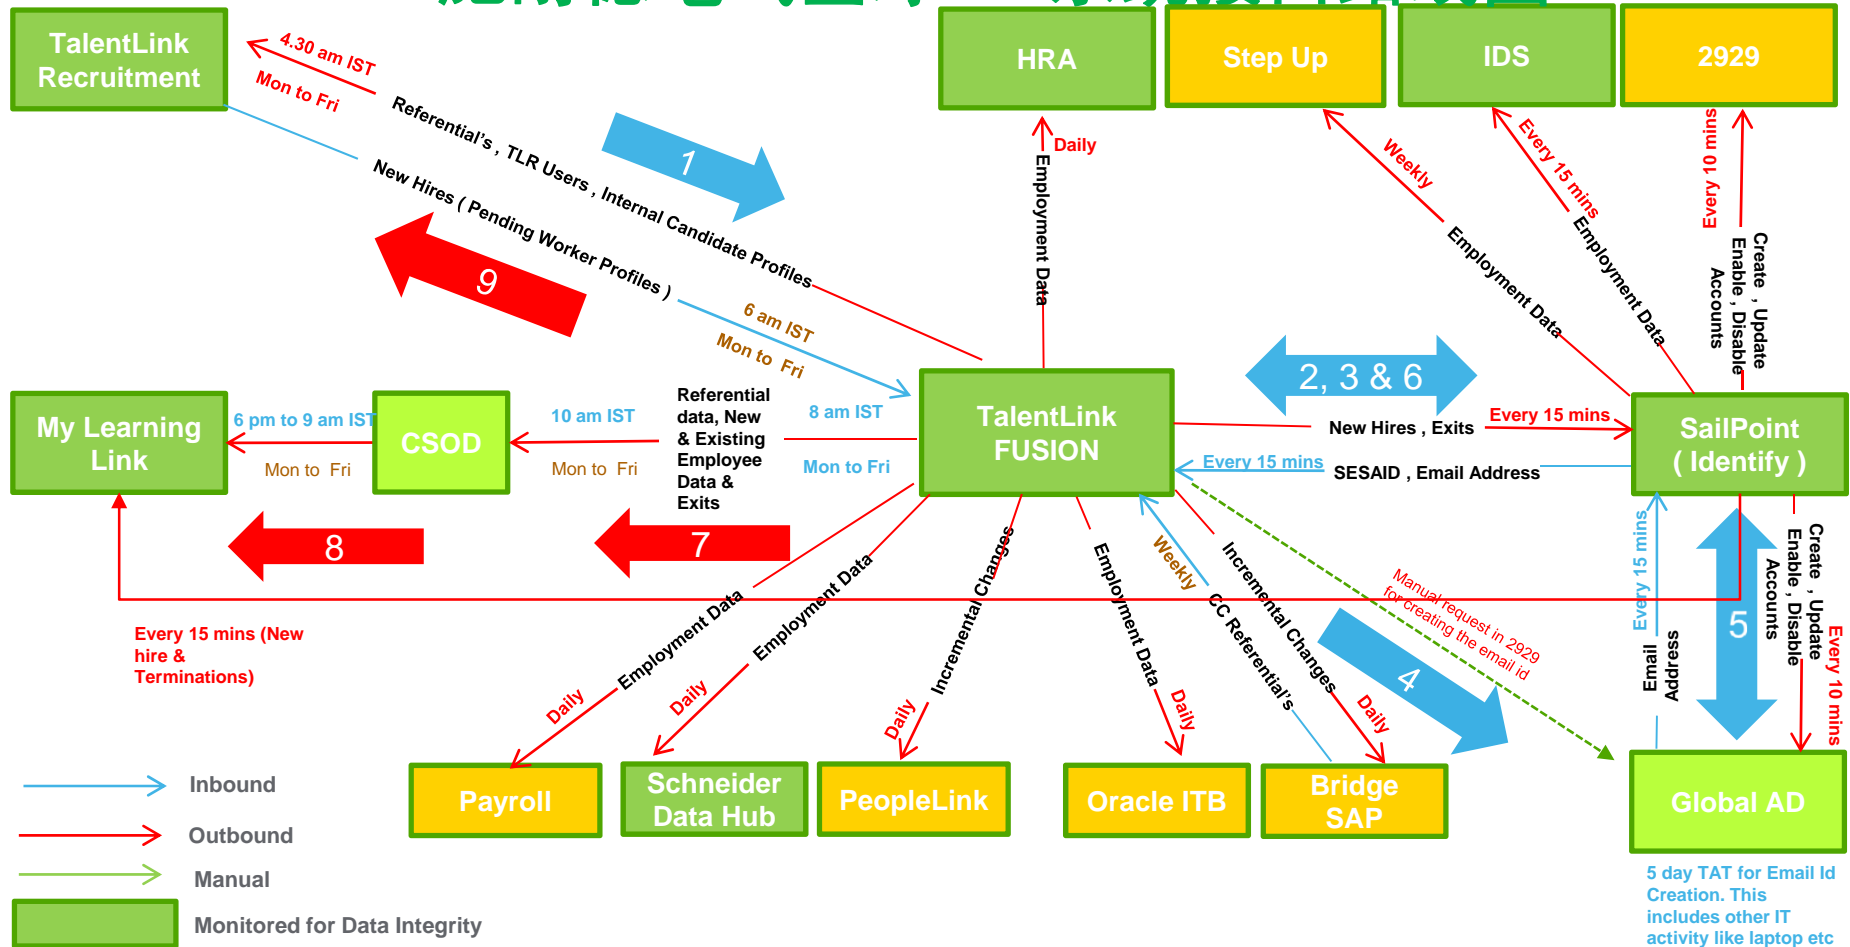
TalentLink Recruitment

4.30 am IST
Mon to Fri

Referential's , TLR Users , Internal Candidate Profiles

1

New Hires ( Pending Worker Profiles )

9

6 am IST
Mon to Fri

HRA

Daily

Employment Data

Step Up

IDS

2929

Weekly

Employment Data

Every 15 mins

Employment Data

Every 10 mins

Create , Update Enable , Disable Accounts

2, 3 & 6

My Learning Link

6 pm to 9 am IST

Mon to Fri

CSOD

10 am IST

Mon to Fri

Referential data, New & Existing Employee Data & Exits

8 am IST

Mon to Fri

TalentLink FUSION

New Hires , Exits

Every 15 mins

SailPoint ( Identify )

Every 15 mins

SESAID , Email Address

8

7

Every 15 mins (New hire & Terminations)

Employment Data

Daily

Employment Data

Daily

Incremental Changes

Daily

Employment Data

Daily

Weekly

CC Referential's

Incremental Changes

Daily

4

Manual request in 2929 for creating the email id

Every 15 mins

Email Address

5

Create , Update Enable , Disable Accounts

Every 10 mins

Payroll

Schneider Data Hub

PeopleLink

Oracle ITB

Bridge SAP

Global AD

Inbound

Outbound

Manual

Monitored for Data Integrity

5 day TAT for Email Id Creation. This includes other IT activity like laptop etc